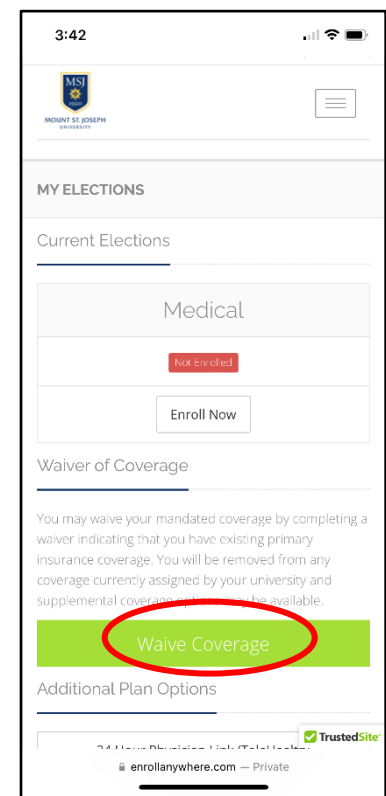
3:42

MSJ
1920
MOUNT ST. JOSEPH
UNIVERSITY

MY ELECTIONS

Current Elections

Medical

Not Enrolled

Enroll Now

Waiver of Coverage

You may waive your mandated coverage by completing a waiver indicating that you have existing primary insurance coverage. You will be removed from any coverage currently assigned by your university and supplemental coverage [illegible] may be available.

Waive Coverage

Additional Plan Options

24 Hour Physician Link (TeleHealth) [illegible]

TrustedSite

enrollanywhere.com — Private